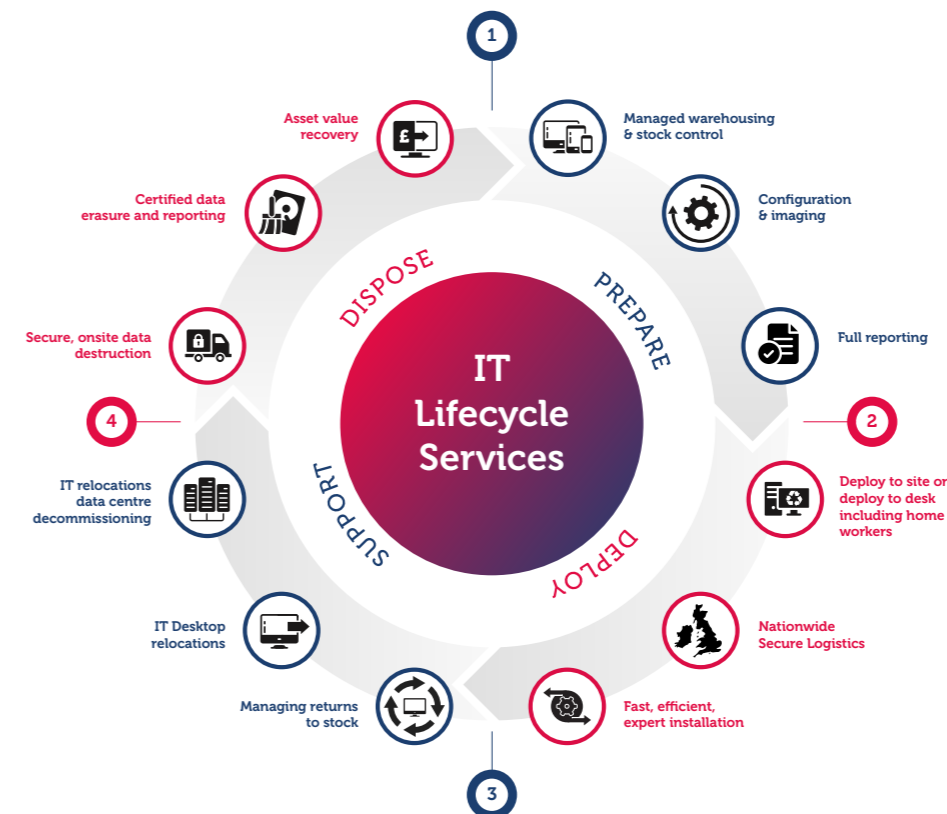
1

Managed warehousing & stock control

Configuration & imaging

Full reporting

2

Deploy to site or deploy to desk including home workers

Nationwide Secure Logistics

Fast, efficient, expert installation

3

Managing returns to stock

IT Desktop relocations

IT relocations data centre decommissioning

4

Secure, onsite data destruction

Certified data erasure and reporting

Asset value recovery

PREPARE

DEPLOY

SUPPORT

DISPOSE

IT Lifecycle Services